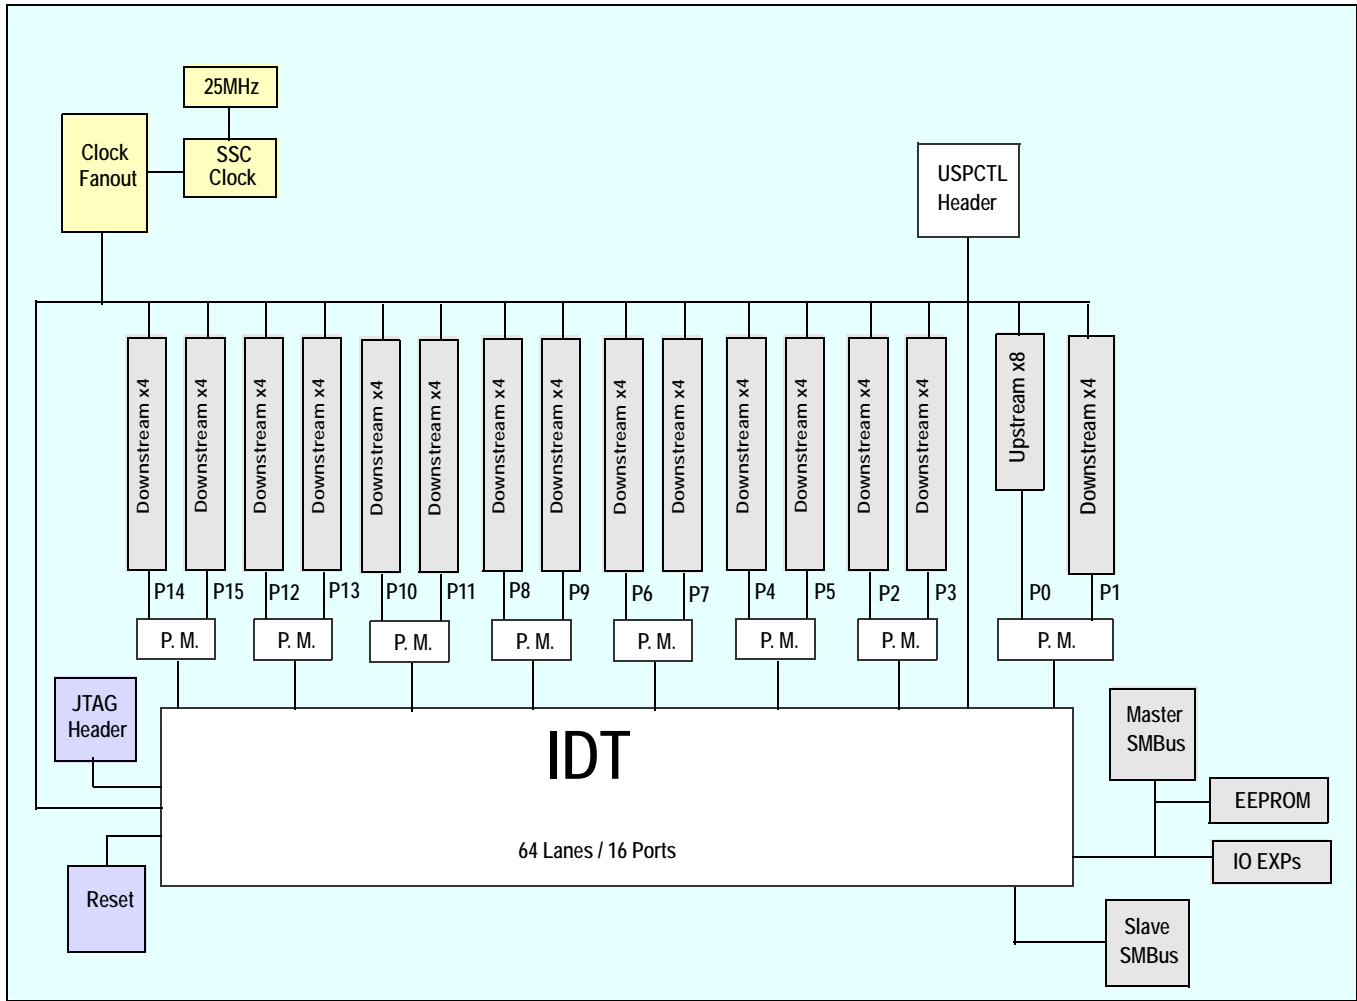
25MHz

Clock Fanout

SSC Clock

USPCTL Header

Downstream x4

Downstream x4

Downstream x4

Downstream x4

Downstream x4

Downstream x4

Downstream x4

Downstream x4

Downstream x4

Downstream x4

Downstream x4

Downstream x4

Downstream x4

Downstream x4

Upstream x8

Downstream x4

P14 P15 P12 P13 P10 P11 P8 P9 P6 P7 P4 P5 P2 P3 P0 P1

P. M.

P. M.

P. M.

P. M.

P. M.

P. M.

P. M.

P. M.

JTAG Header

IDT

64 Lanes / 16 Ports

Master SMBus

EEPROM

IO EXPs

Reset

Slave SMBus